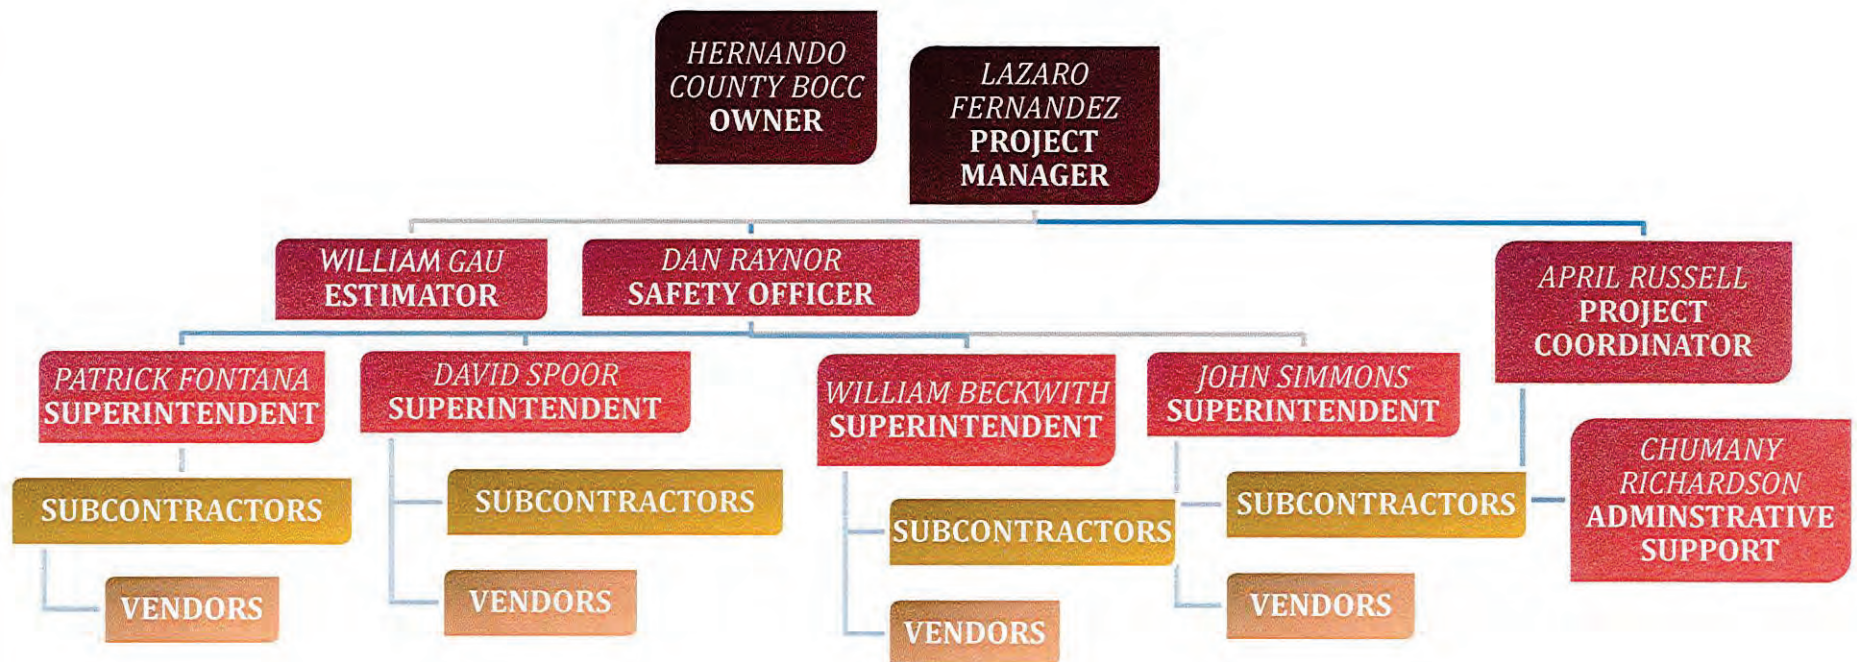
HERNANDO COUNTY BOCC
OWNER

LAZARO FERNANDEZ
PROJECT MANAGER

WILLIAM GAU
ESTIMATOR

DAN RAYNOR
SAFETY OFFICER

APRIL RUSSELL
PROJECT COORDINATOR

PATRICK FONTANA
SUPERINTENDENT

DAVID SPOOR
SUPERINTENDENT

WILLIAM BECKWITH
SUPERINTENDENT

JOHN SIMMONS
SUPERINTENDENT

CHUMANY RICHARDSON
ADMINSTRATIVE SUPPORT

SUBCONTRACTORS

VENDORS

SUBCONTRACTORS

VENDORS

SUBCONTRACTORS

VENDORS

SUBCONTRACTORS

VENDORS